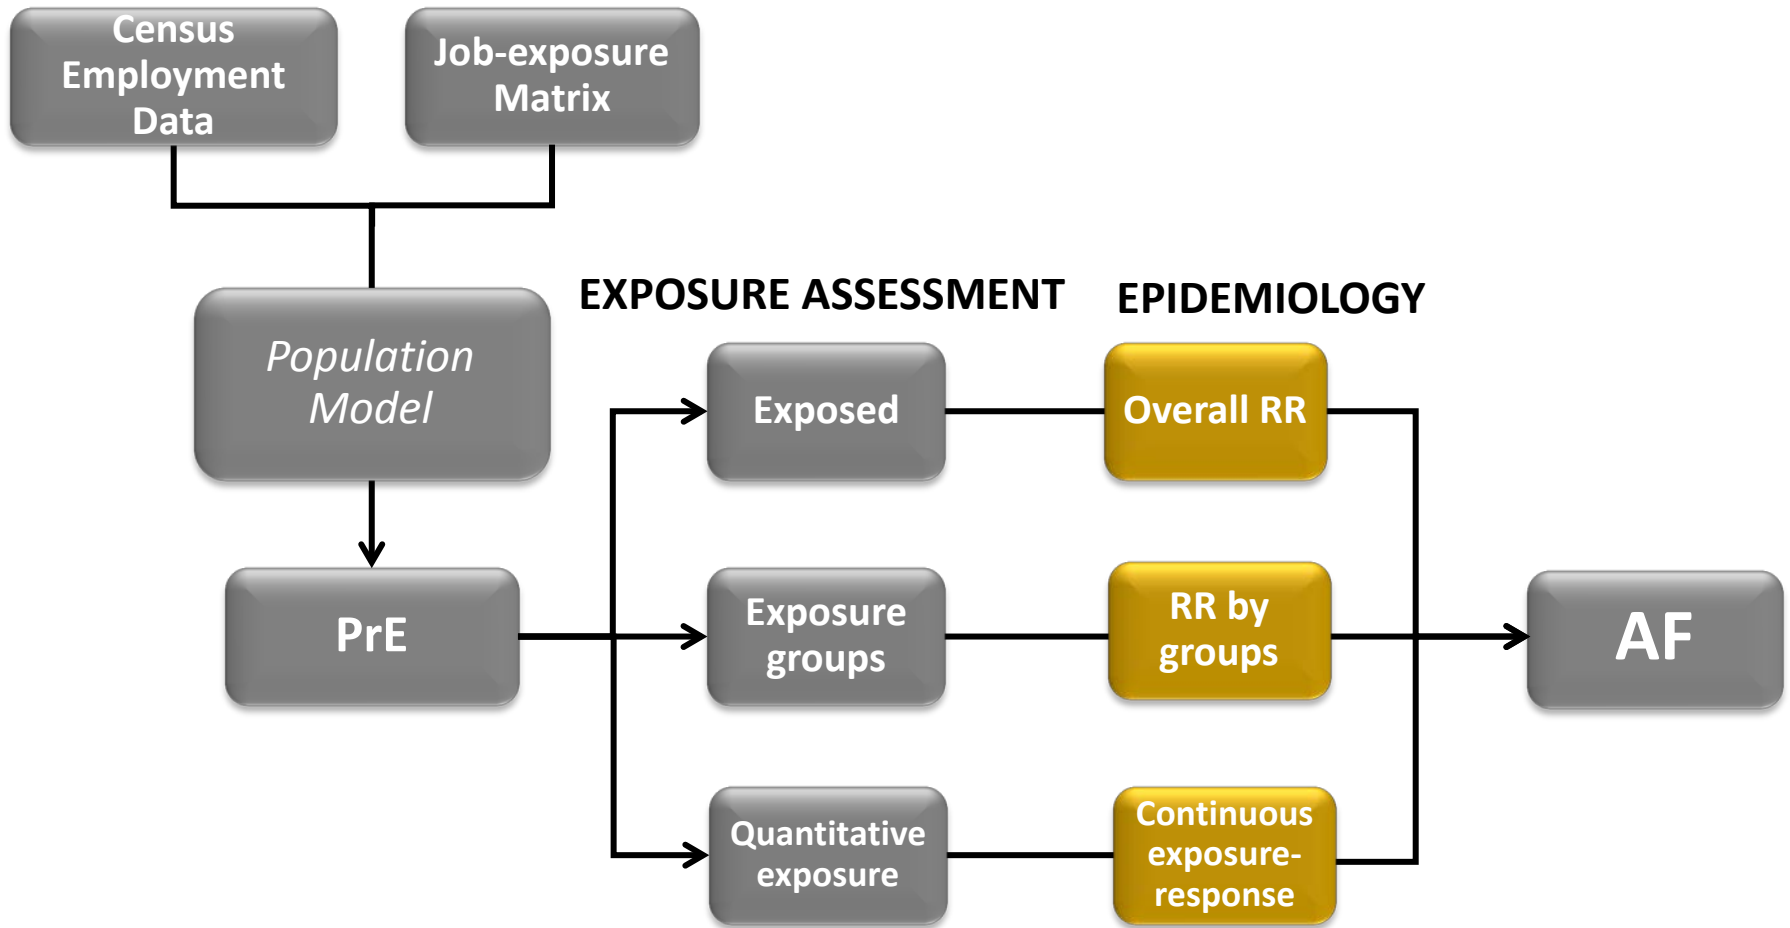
Census Employment Data

Job-exposure Matrix

Population Model

PrE

EXPOSURE ASSESSMENT

EPIDEMIOLOGY

Exposed

Overall RR

Exposure groups

RR by groups

Quantitative exposure

Continuous exposure-response

AF